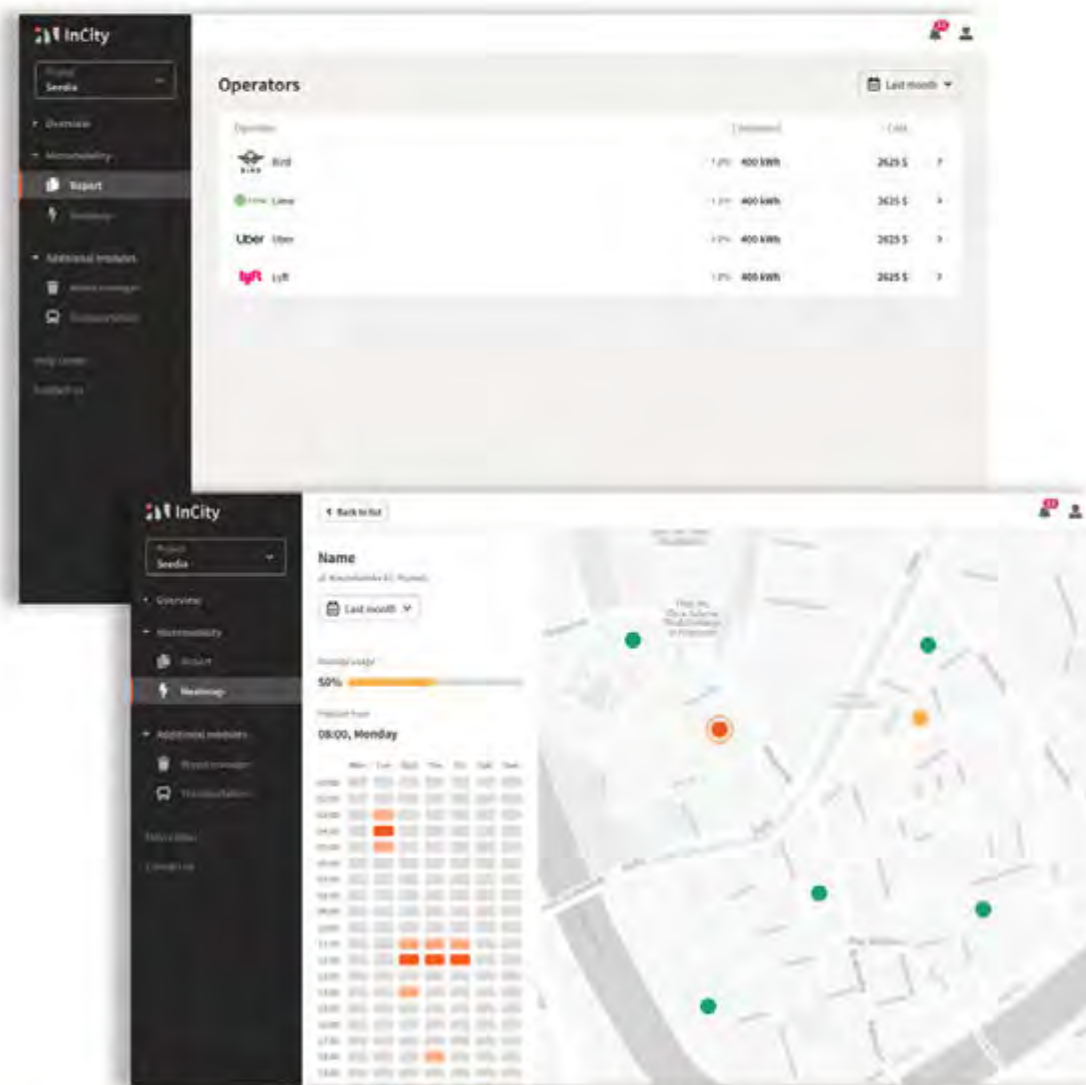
InCity

Project
Seedia

Overview

Micromobility

Report

Heatmap

Additional modules

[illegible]

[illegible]

Help center

Contact us

Operators

Last month

| Operator | Consumed | Cost | |
|---|---|---|---|
| Bird | 12% 400 kWh | 2625 $ | > |
| Lime | 12% 400 kWh | 2625 $ | > |
| Uber Uber | 12% 400 kWh | 2625 $ | > |
| lyft Lyft | 12% 400 kWh | 2625 $ | > |

InCity

Project
Seedia

Overview

Micromobility

Report

Heatmap

Additional modules

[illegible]

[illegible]

Help center

Contact us

Back to list

Name

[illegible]

Last month

Average usage

50%

Popular hour

08:00, Monday

Mon Tue Wed Thu Fri Sat Sun